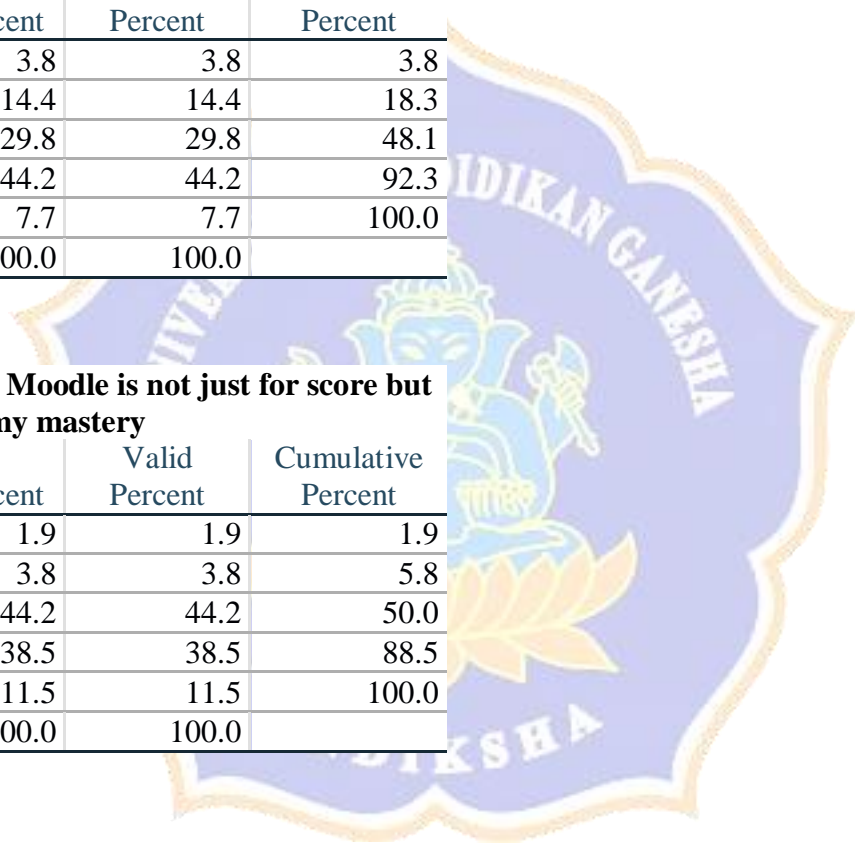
| cent | Percent | Percent |
|---|---|---|
| 3.8 | 3.8 | 3.8 |
| 14.4 | 14.4 | 18.3 |
| 29.8 | 29.8 | 48.1 |
| 44.2 | 44.2 | 92.3 |
| 7.7 | 7.7 | 100.0 |
| 00.0 | 100.0 | |

**Moodle is not just for score but ny mastery**

| cent | Valid Percent | Cumulative Percent |
|---|---|---|
| 1.9 | 1.9 | 1.9 |
| 3.8 | 3.8 | 5.8 |
| 44.2 | 44.2 | 50.0 |
| 38.5 | 38.5 | 88.5 |
| 11.5 | 11.5 | 100.0 |
| 00.0 | 100.0 | |

IDIKAN GANESHA
KSHA